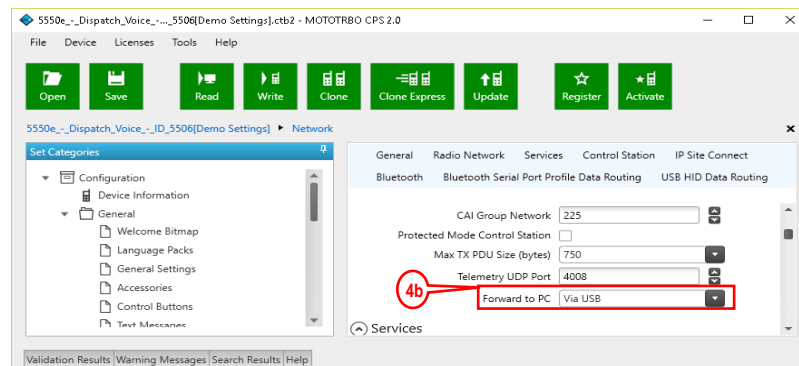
5550e_-_Dispatch_Voice_-..._5506[Demo Settings].ctb2 - MOTOTRBO CPS 2.0

File Device Licenses Tools Help

Open Save Read Write Clone Clone Express Update Register Activate

5550e_-_Dispatch_Voice_-_ID_5506[Demo Settings] ▸ Network

Set Categories

Configuration
Device Information
General
Welcome Bitmap
Language Packs
General Settings
Accessories
Control Buttons
Text Messages

General Radio Network Services Control Station IP Site Connect
Bluetooth Bluetooth Serial Port Profile Data Routing USB HID Data Routing

CAI Group Network 225
Protected Mode Control Station
Max TX PDU Size (bytes) 750
Telemetry UDP Port 4008
4b
Forward to PC Via USB

Services

Validation Results Warning Messages Search Results Help